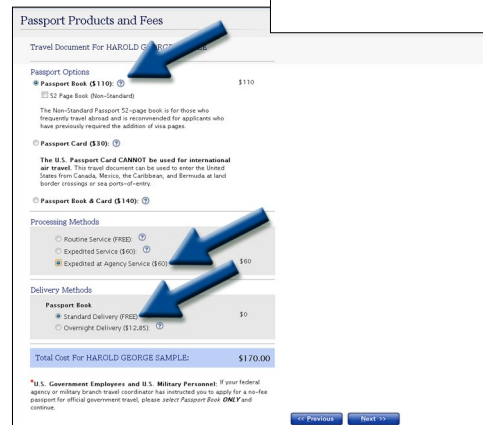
Passport Products and Fees

Travel Document For HAROLD G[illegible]

Passport Options

Passport Book (\$110): ? $110

52 Page Book (Non-Standard)

The Non-Standard Passport 52-page book is for those who frequently travel abroad and is recommended for applicants who have previously required the addition of visa pages.

Passport Card (\$30): ?

The U.S. Passport Card CANNOT be used for international air travel. This travel document can be used to enter the United States from Canada, Mexico, the Caribbean, and Bermuda at land border crossings or sea ports-of-entry.

Passport Book & Card (\$140): ?

Processing Methods

Routine Service (FREE): ?

Expedited Service (\$60): ?

Expedited at Agency Service (\$60): ? $60

Delivery Methods

Passport Book

Standard Delivery (FREE) $0

Overnight Delivery (\$12.85): ?

Total Cost For HAROLD GEORGE SAMPLE: $170.00

*U.S. Government Employees and U.S. Military Personnel: If your federal agency or military branch travel coordinator has instructed you to apply for a no-fee passport for official government travel, please select Passport Book ONLY and continue.

<< Previous Next >>